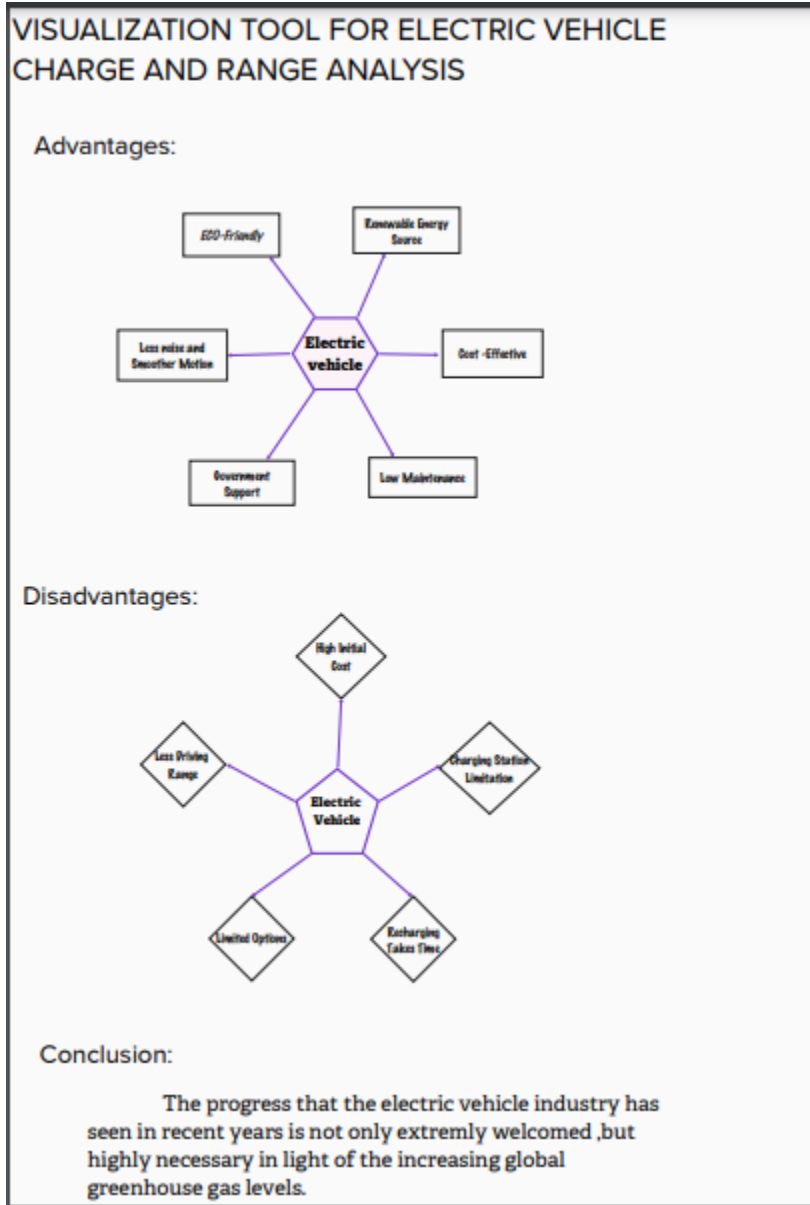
VISUALIZATION TOOL FOR ELECTRIC VEHICLE CHARGE AND RANGE ANALYSIS

Advantages:

ECO-Friendly

Renewable Energy Source

Less noise and Smoother Motion

Electric vehicle

Cost -Effective

Government Support

Low Maintenance

Disadvantages:

High Initial Cost

Less Driving Range

Charging Station Limitation

Electric Vehicle

Limited Options

Recharging Takes Time

Conclusion:

The progress that the electric vehicle industry has seen in recent years is not only extremly welcomed ,but highly necessary in light of the increasing global greenhouse gas levels.